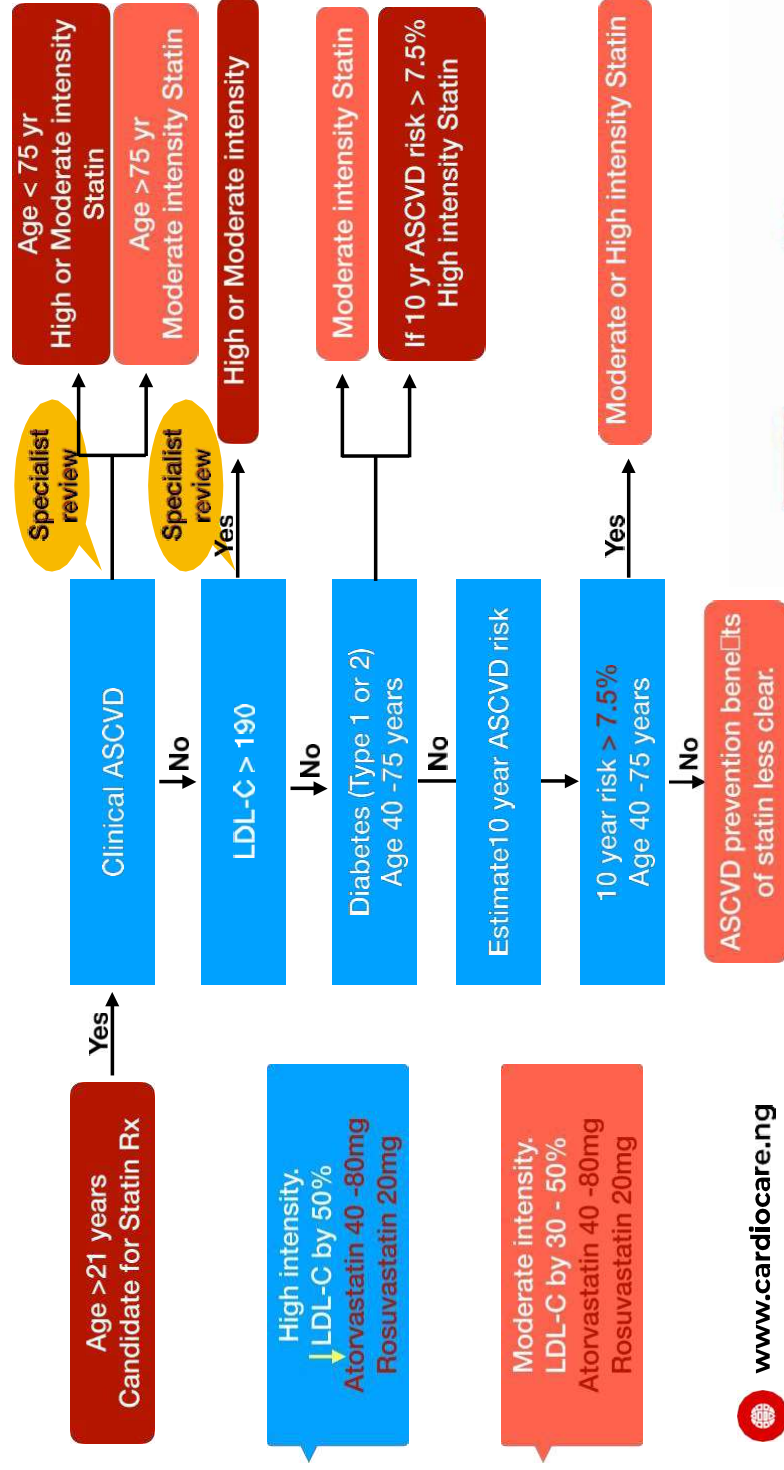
Age >21 years
Candidate for Statin Rx

Yes

Clinical ASCVD

Specialist review

Age < 75 yr
High or Moderate intensity Statin

Age >75 yr
Moderate intensity Statin

No

LDL-C > 190

Yes

Specialist review

High or Moderate intensity

No

Diabetes (Type 1 or 2)
Age 40 -75 years

Moderate intensity Statin

If 10 yr ASCVD risk > 7.5%
High intensity Statin

No

Estimate10 year ASCVD risk

10 year risk > 7.5%
Age 40 -75 years

Yes

Moderate or High intensity Statin

No

ASCVD prevention bene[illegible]ts of statin less clear.

High intensity.
↓ LDL-C by 50%
Atorvastatin 40 -80mg
Rosuvastatin 20mg

Moderate intensity.
LDL-C by 30 - 50%
Atorvastatin 40 -80mg
Rosuvastatin 20mg

www.cardiocare.ng